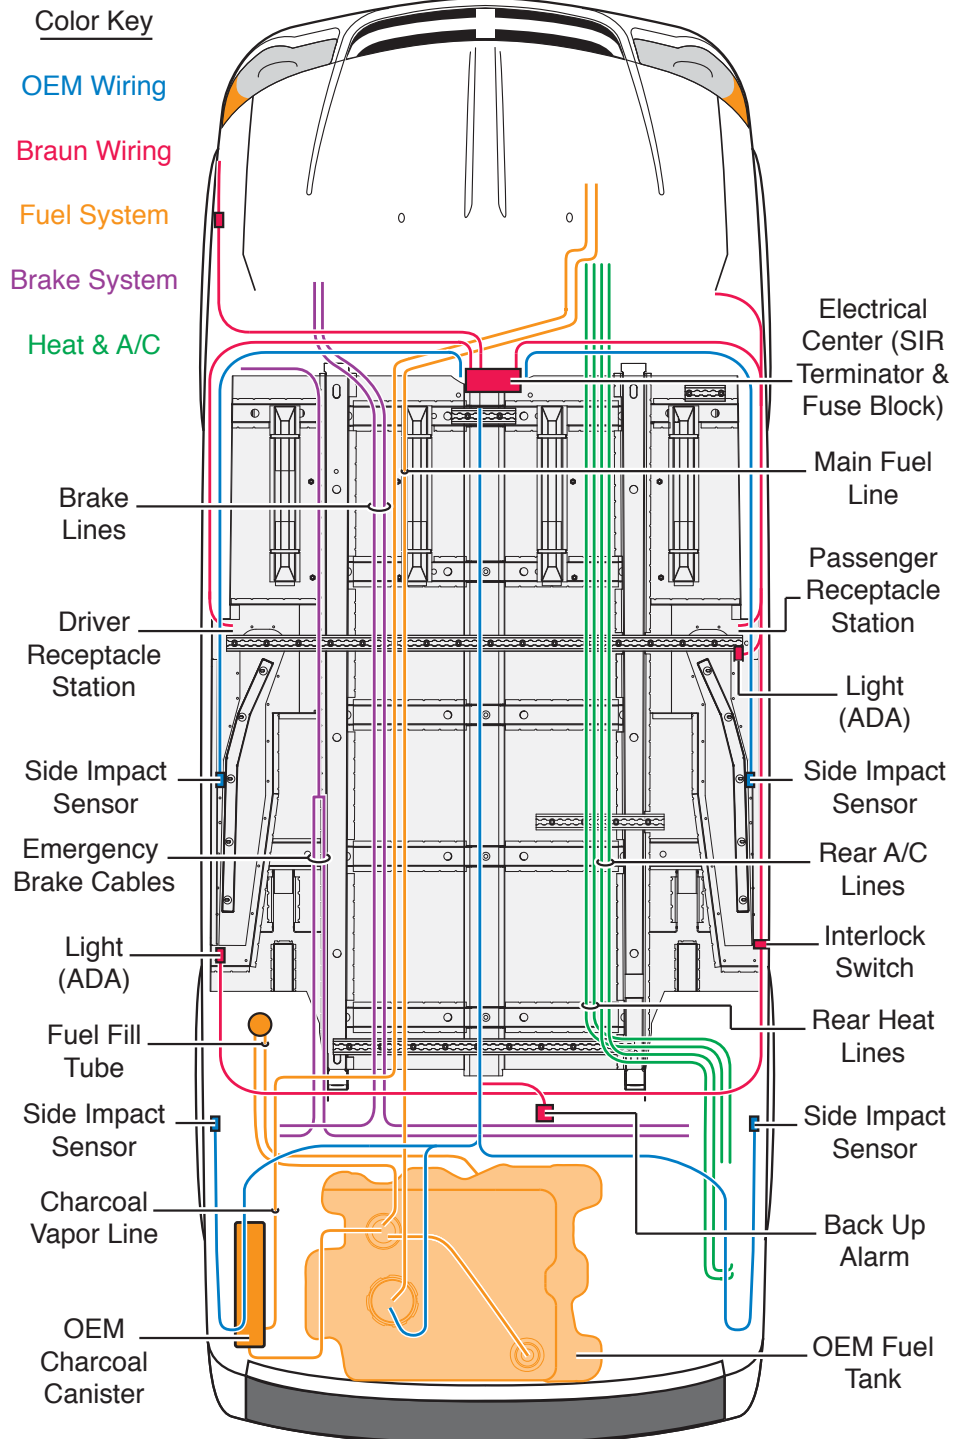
Color Key

OEM Wiring

Braun Wiring

Fuel System

Brake System

Heat & A/C

Electrical Center (SIR Terminator & Fuse Block)

Main Fuel Line

Brake Lines

Passenger Receptacle Station

Driver Receptacle Station

Light (ADA)

Side Impact Sensor

Side Impact Sensor

Emergency Brake Cables

Rear A/C Lines

Light (ADA)

Interlock Switch

Fuel Fill Tube

Rear Heat Lines

Side Impact Sensor

Side Impact Sensor

Charcoal Vapor Line

Back Up Alarm

OEM Charcoal Canister

OEM Fuel Tank